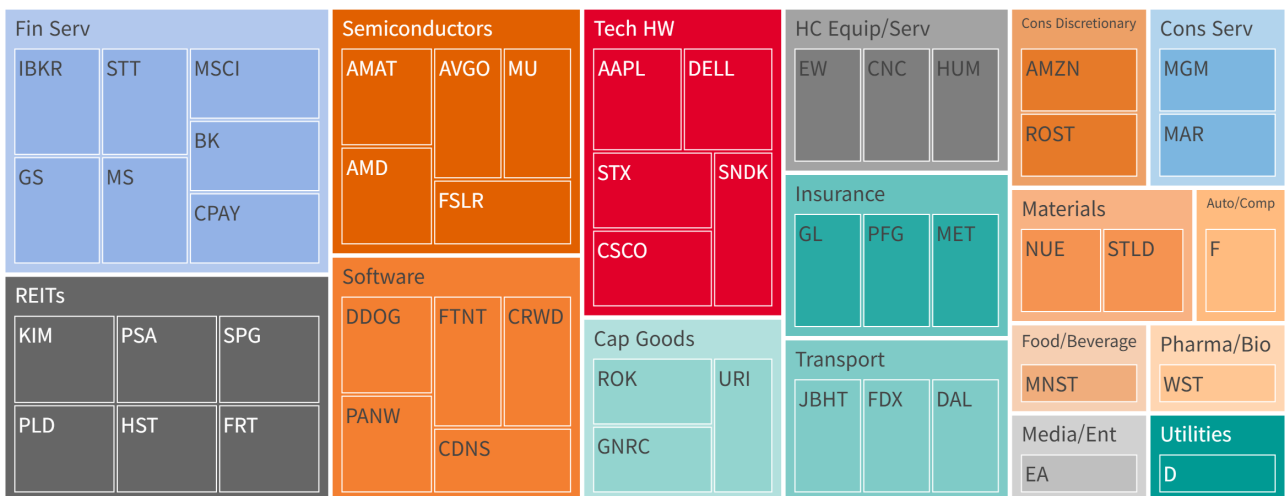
Fin Serv
IBKR
STT
MSCI
BK
GS
MS
CPAY

REITs
KIM
PSA
SPG
PLD
HST
FRT

Semiconductors
AMAT
AVGO
MU
AMD
FSLR

Software
DDOG
FTNT
CRWD
PANW
CDNS

Tech HW
AAPL
DELL
STX
SNDK
CSCO

Cap Goods
ROK
URI
GNRC

HC Equip/Serv
EW
CNC
HUM

Insurance
GL
PFG
MET

Transport
JBHT
FDX
DAL

Cons Discretionary
AMZN
ROST

Cons Serv
MGM
MAR

Materials
NUE
STLD

Auto/Comp
F

Food/Beverage
MNST

Pharma/Bio
WST

Media/Ent
EA

Utilities
D